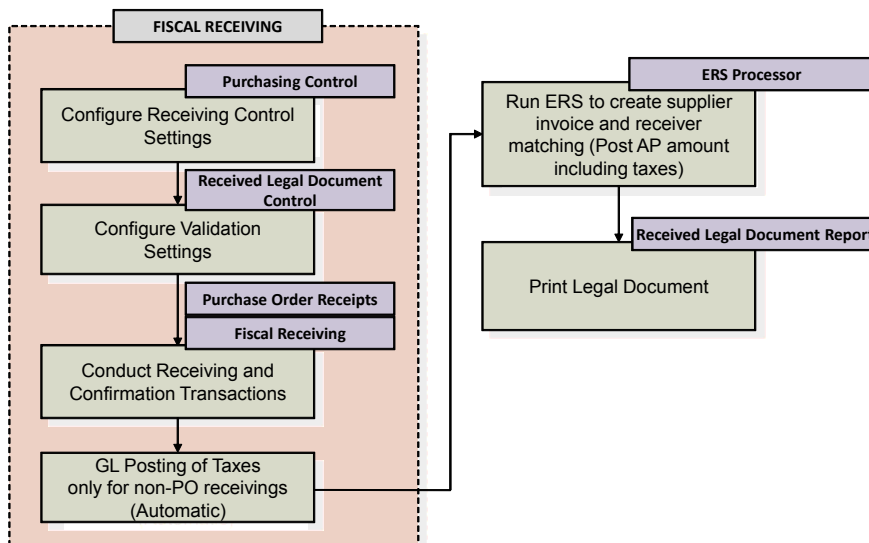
FISCAL RECEIVING

Purchasing Control

Configure Receiving Control Settings

Received Legal Document Control

Configure Validation Settings

Purchase Order Receipts

Fiscal Receiving

Conduct Receiving and Confirmation Transactions

GL Posting of Taxes only for non-PO receivings (Automatic)

ERS Processor

Run ERS to create supplier invoice and receiver matching (Post AP amount including taxes)

Received Legal Document Report

Print Legal Document